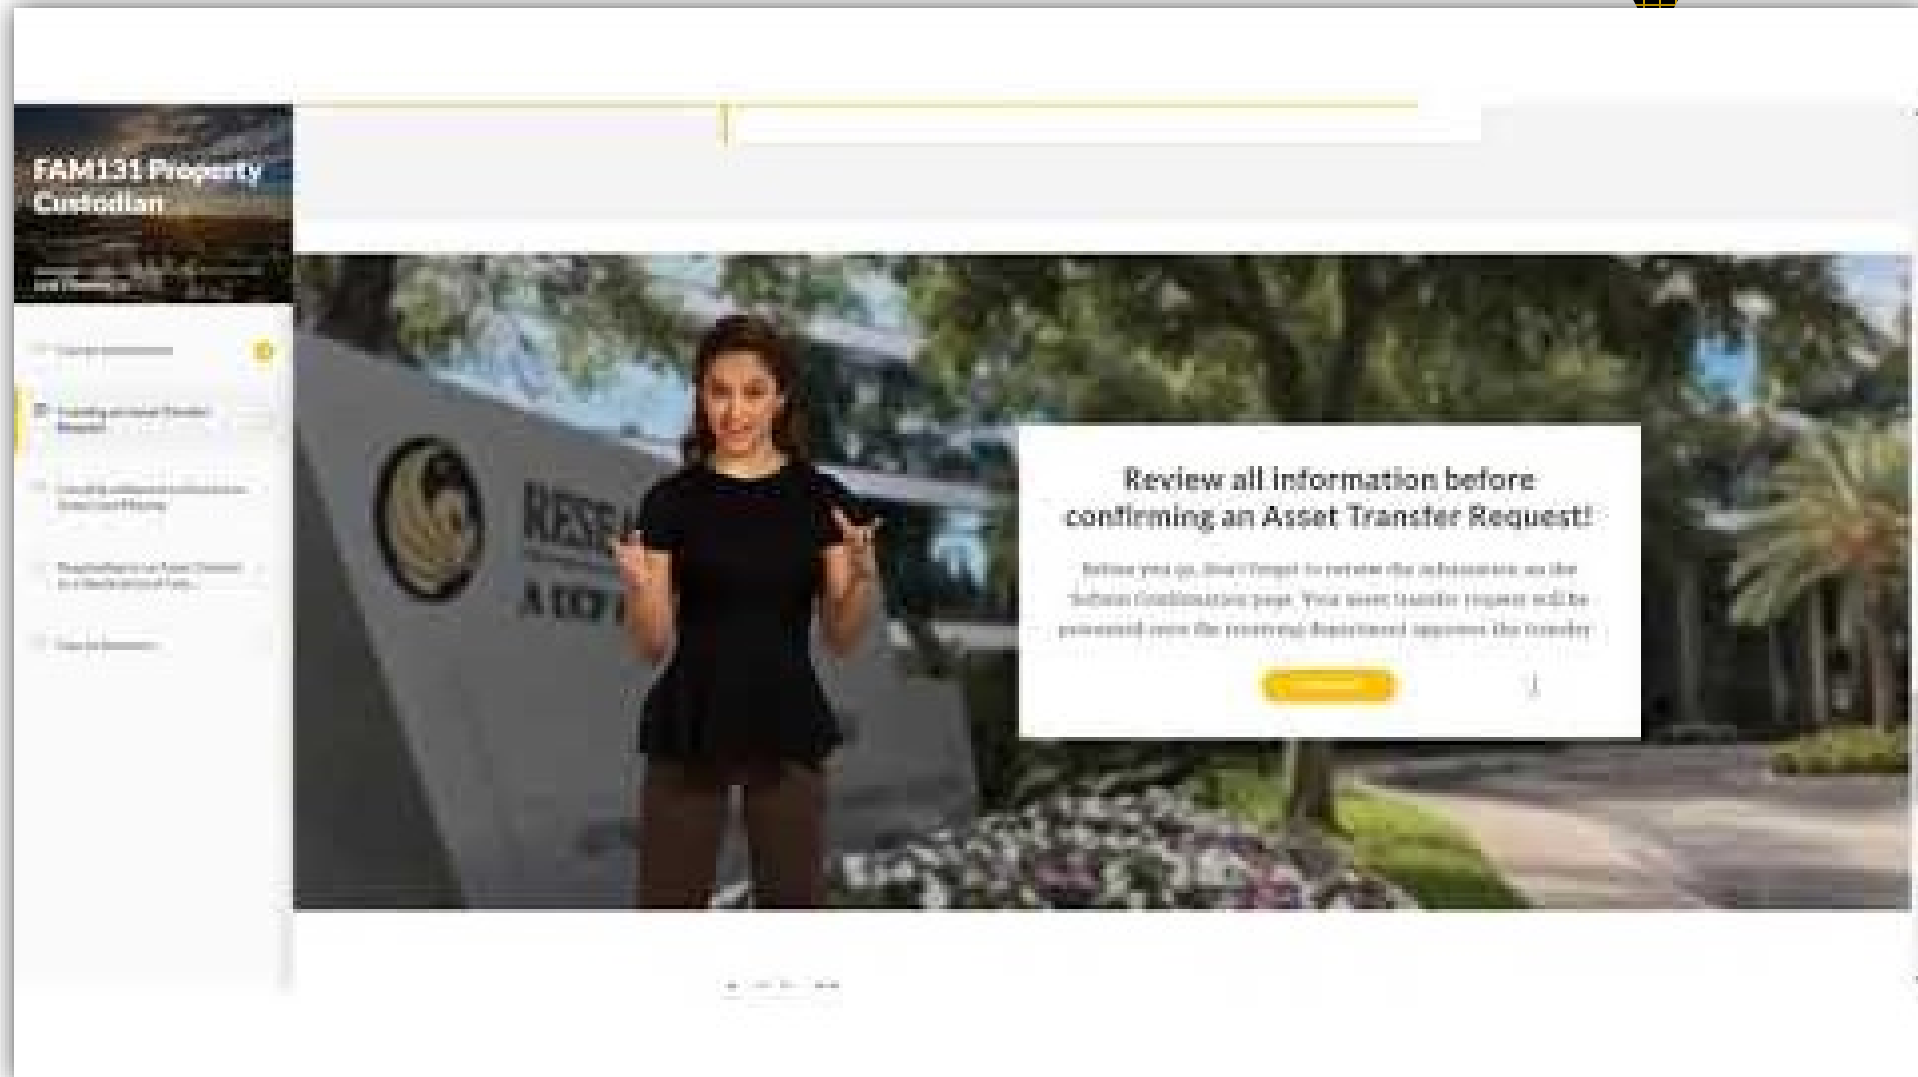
FAM131 Property Custodian

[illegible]

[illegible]

Creating an Asset Transfer Request

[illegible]

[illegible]

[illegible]

RESE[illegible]

A UCF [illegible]

Review all information before confirming an Asset Transfer Request!

Before you go, don't forget to review the information on the Submit Confirmation page. Your asset transfer request will be processed once the receiving department approves the transfer.

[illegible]